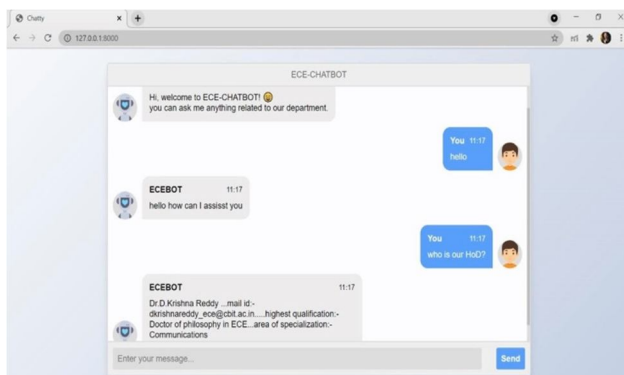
Chatty

127.0.0.1:5000

ECE-CHATBOT

Hi, welcome to ECE-CHATBOT! 😀
you can ask me anything related to our department.

You 11:17
hello

ECEBOT 11:17
hello how can I assisst you

You 11:17
who is our HoD?

ECEBOT 11:17
Dr.D.Krishna Reddy ...mail id:- dkrishnareddy_ece@cbit.ac.in.....highest qualification:- Doctor of philosophy in ECE...area of specialization:- Communications

Enter your message...

Send